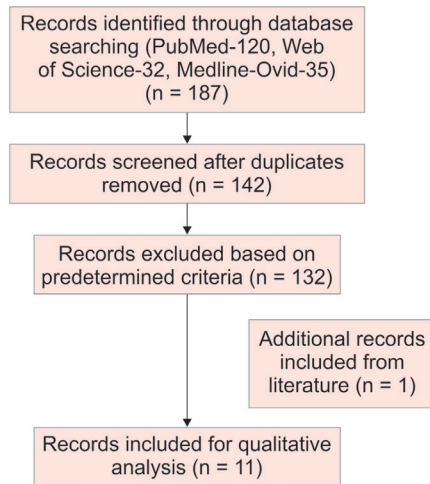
Records identified through database searching (PubMed-120, Web of Science-32, Medline-Ovid-35) (n = 187)

Records screened after duplicates removed (n = 142)

Records excluded based on predetermined criteria (n = 132)

Additional records included from literature (n = 1)

Records included for qualitative analysis (n = 11)